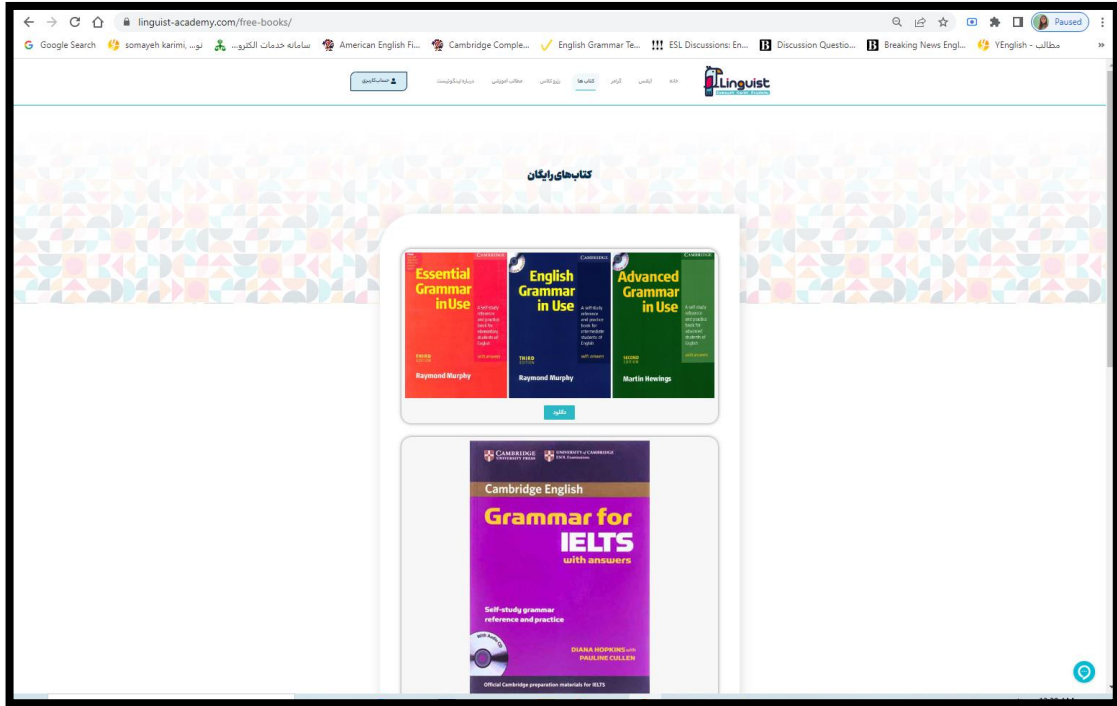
linguist-academy.com/free-books/

Paused

Google Search | somayeh karimi, ...نو | سامانه خدمات الکترو... | American English Fi... | Cambridge Comple... | English Grammar Te... | ESL Discussions: En... | Discussion Questio... | Breaking News Engl... | YEnglish - مطالب

حساب کاربری | درباره لینگوئیست | مطالب آموزشی | رزرو کلاس | کتاب ها | آزمون | آیلتس | خانه | Linguist

کتاب‌های رایگان

CAMBRIDGE
Essential Grammar in Use
A self-study reference and practice book for elementary students of English
THIRD EDITION
with answers
Raymond Murphy

CAMBRIDGE
English Grammar in Use
A self-study reference and practice book for intermediate students of English
THIRD EDITION
with answers
Raymond Murphy

CAMBRIDGE
Advanced Grammar in Use
A self-study reference and practice book for advanced students of English
SECOND EDITION
with answers
Martin Hewings

دانلود

CAMBRIDGE UNIVERSITY PRESS | UNIVERSITY of CAMBRIDGE ESOL Examinations
Cambridge English
Grammar for IELTS
with answers
Self-study grammar reference and practice
With Audio CD
DIANA HOPKINS with PAULINE CULLEN
Official Cambridge preparation materials for IELTS